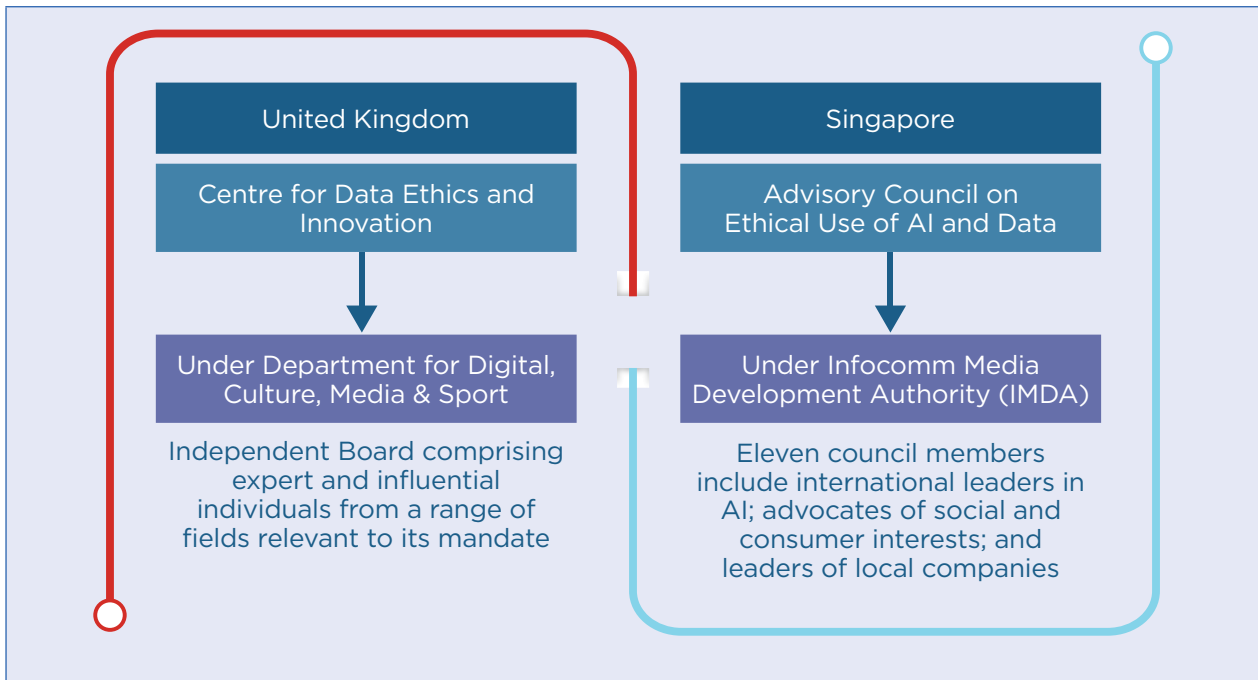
United Kingdom

Centre for Data Ethics and Innovation

Under Department for Digital, Culture, Media & Sport

Independent Board comprising expert and influential individuals from a range of fields relevant to its mandate

Singapore

Advisory Council on Ethical Use of AI and Data

Under Infocomm Media Development Authority (IMDA)

Eleven council members include international leaders in AI; advocates of social and consumer interests; and leaders of local companies